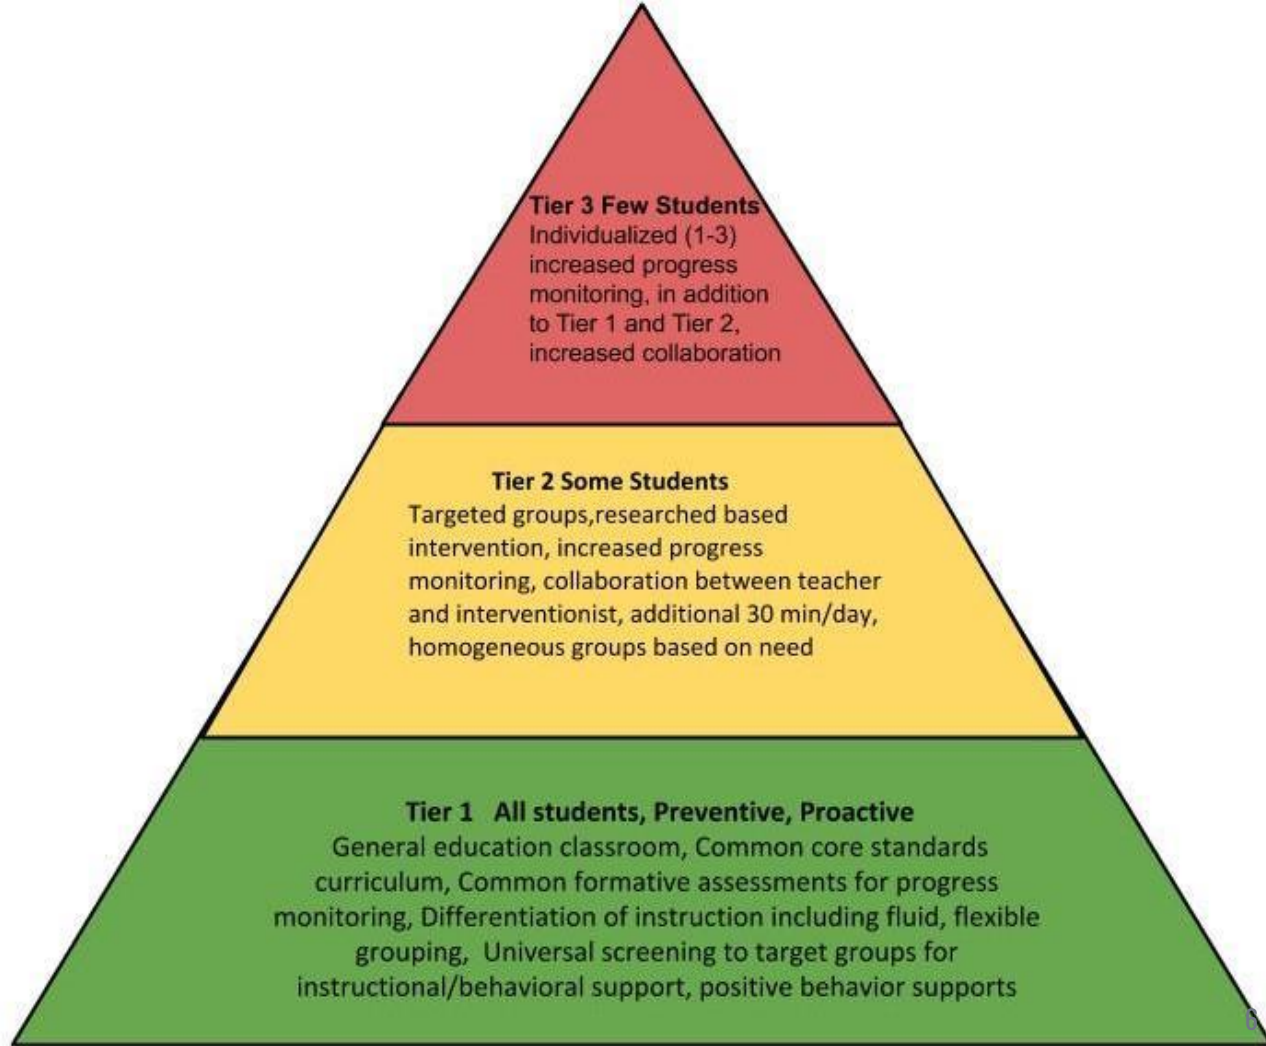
Tier 3 Few Students
Individualized (1-3) increased progress monitoring, in addition to Tier 1 and Tier 2, increased collaboration

Tier 2 Some Students
Targeted groups,researched based intervention, increased progress monitoring, collaboration between teacher and interventionist, additional 30 min/day, homogeneous groups based on need

Tier 1 All students, Preventive, Proactive
General education classroom, Common core standards curriculum, Common formative assessments for progress monitoring, Differentiation of instruction including fluid, flexible grouping, Universal screening to target groups for instructional/behavioral support, positive behavior supports